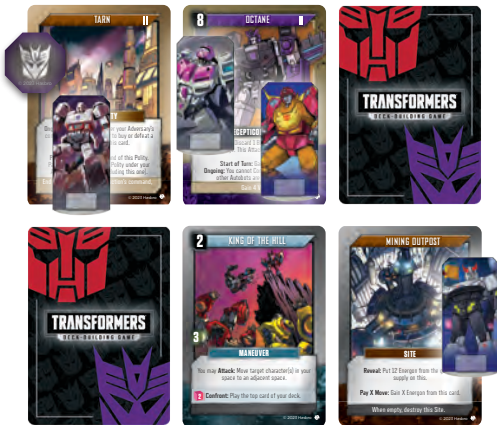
TARN

© 2020 Hasbro

8

OCTANE

DECEPTICON

Start of Turn:

Ongoing: You cannot

TRANSFORMERS

DECK-BUILDING GAME

TRANSFORMERS

DECK-BUILDING GAME

2

KING OF THE HILL

3

MANEUVER

You may Attack: Move target character(s) in your space to an adjacent space.

2 Confront: Play the top card of your deck.

© 2020 Hasbro

MINING OUTPOST

SITE

Reveal: Put 12 Energon from the supply on this.

Pay X Move: Gain X Energon from this card.

When empty, destroy this Site.

© 2020 Hasbro